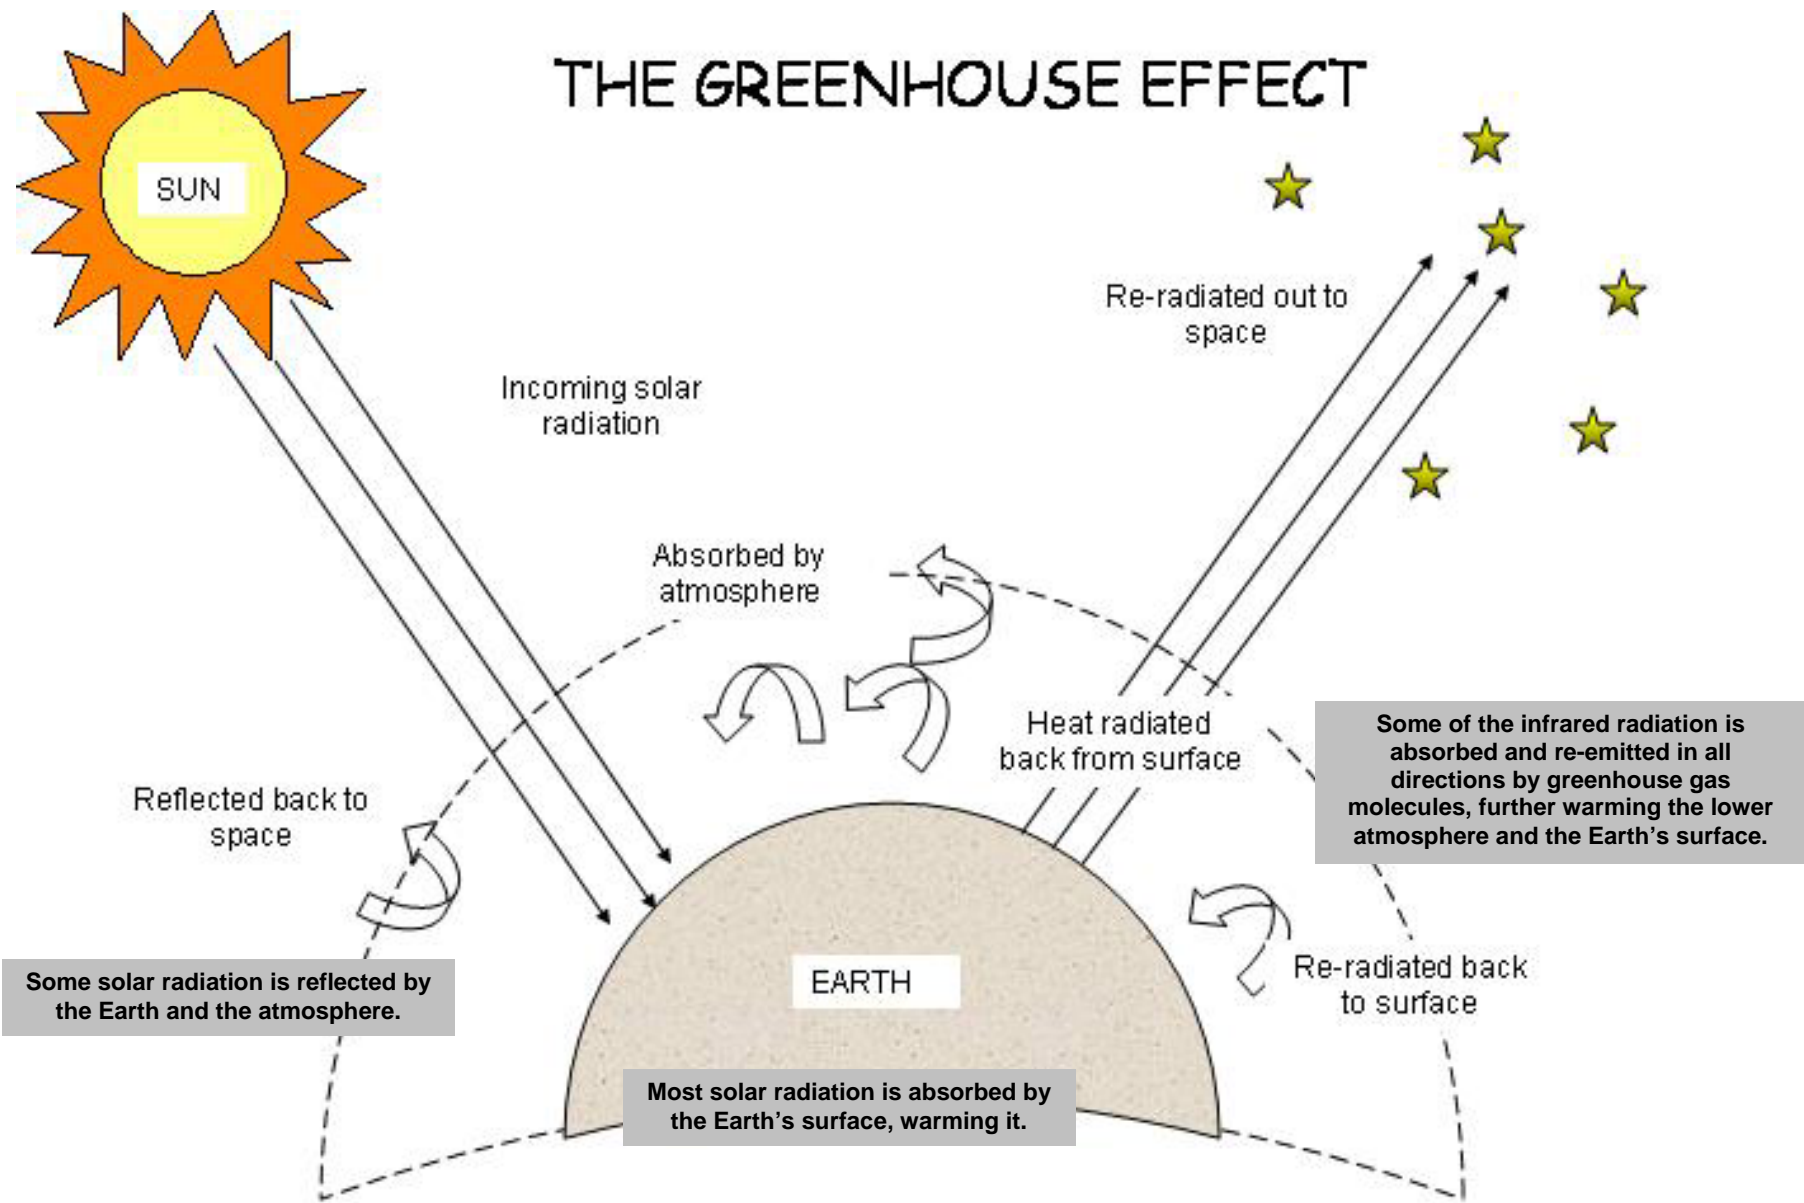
THE GREENHOUSE EFFECT

SUN

Re-radiated out to space

Incoming solar radiation

Absorbed by atmosphere

Heat radiated back from surface

Some of the infrared radiation is absorbed and re-emitted in all directions by greenhouse gas molecules, further warming the lower atmosphere and the Earth's surface.

Reflected back to space

Some solar radiation is reflected by the Earth and the atmosphere.

EARTH

Re-radiated back to surface

Most solar radiation is absorbed by the Earth's surface, warming it.